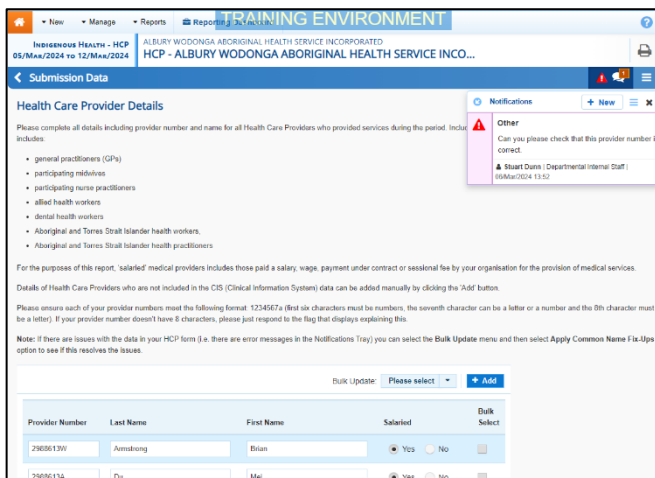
▾ New ▾ Manage ▾ Reports Reporting TRAINING ENVIRONMENT

INDIGENOUS HEALTH - HCP
05/MAR/2024 TO 12/MAR/2024

ALBURY WODONGA ABORIGINAL HEALTH SERVICE INCORPORATED
HCP - ALBURY WODONGA ABORIGINAL HEALTH SERVICE INCO...

Submission Data

Health Care Provider Details

Please complete all details including provider number and name for all Health Care Providers who provided services during the period. Inclu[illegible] includes:

- general practitioners (GPs)
- participating midwives
- participating nurse practitioners
- allied health workers
- dental health workers
- Aboriginal and Torres Strait Islander health workers,
- Aboriginal and Torres Strait Islander health practitioners

For the purposes of this report, 'salaried' medical providers includes those paid a salary, wage, payment under contract or sessional fee by your organisation for the provision of medical services.

Details of Health Care Providers who are not included in the CIS (Clinical Information System) data can be added manually by clicking the 'Add' button.

Please ensure each of your provider numbers meet the following format: 1234567a (first six characters must be numbers, the seventh character can be a letter or a number and the 8th character must be a letter). If your provider number doesn't have 8 characters, please just respond to the flag that displays explaining this.

Note: If there are issues with the data in your HCP form (i.e. there are error messages in the Notifications Tray) you can select the Bulk Update menu and then select Apply Common Name Fix-Ups option to see if this resolves the issues.

Notifications + New

Other
Can you please check that this provider number i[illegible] correct.
Stuart Dunn | Departmental Internal Staff | 06/Mar/2024 13:52

Bulk Update: Please select + Add

| Provider Number | Last Name | First Name | Salaried | Bulk Select |
|---|---|---|---|---|
| 2986613W | Armstrong | Brian | Yes No | |
| 2986613A | Do | Mei | Yes No | |